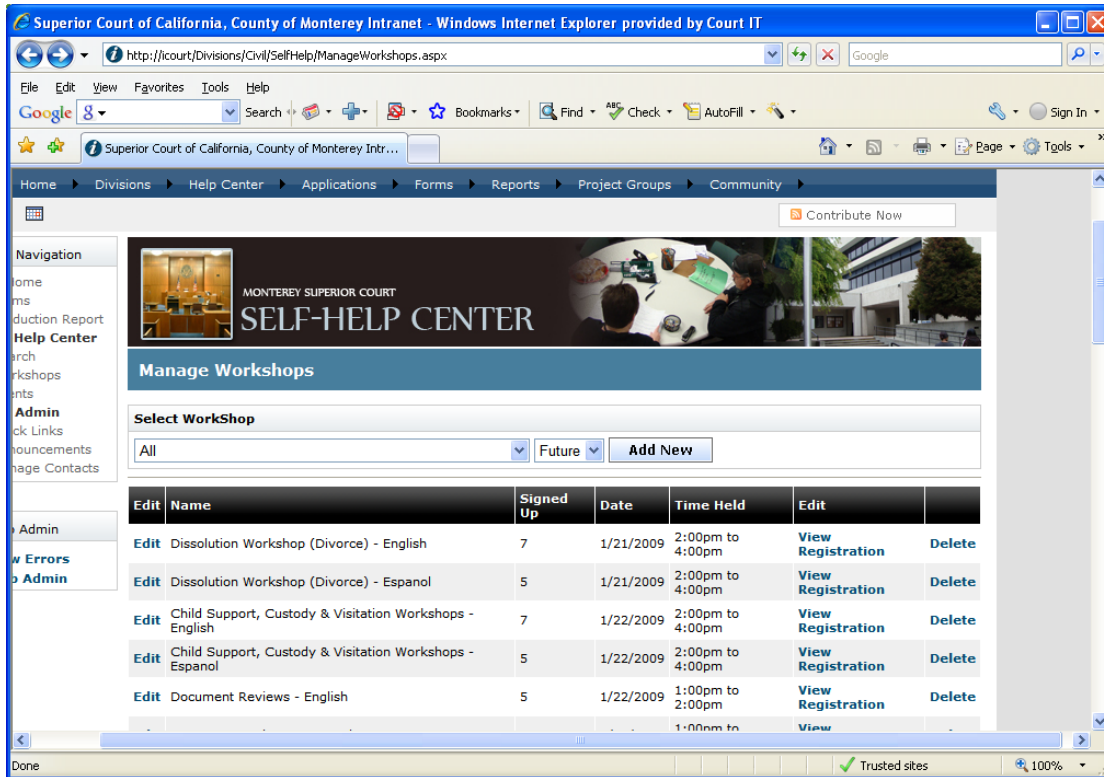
Superior Court of California, County of Monterey Intranet - Windows Internet Explorer provided by Court IT

http://icourt/Divisions/Civil/SelfHelp/ManageWorkshops.aspx

Google

File Edit View Favorites Tools Help

Google 8 Search Bookmarks Find Check AutoFill Sign In

Superior Court of California, County of Monterey Intr...

Page Tools

Home Divisions Help Center Applications Forms Reports Project Groups Community

Contribute Now

Navigation

lome
ms
duction Report
Help Center
rch
rkshops
nts
Admin
ck Links
nouncements
nage Contacts

Admin
v Errors
Admin

MONTEREY SUPERIOR COURT
SELF-HELP CENTER

Manage Workshops

Select WorkShop

All Future Add New

| Edit | Name | Signed Up | Date | Time Held | Edit | |
|---|---|---|---|---|---|---|
| Edit | Dissolution Workshop (Divorce) - English | 7 | 1/21/2009 | 2:00pm to 4:00pm | View Registration | Delete |
| Edit | Dissolution Workshop (Divorce) - Espanol | 5 | 1/21/2009 | 2:00pm to 4:00pm | View Registration | Delete |
| Edit | Child Support, Custody & Visitation Workshops - English | 7 | 1/22/2009 | 2:00pm to 4:00pm | View Registration | Delete |
| Edit | Child Support, Custody & Visitation Workshops - Espanol | 5 | 1/22/2009 | 2:00pm to 4:00pm | View Registration | Delete |
| Edit | Document Reviews - English | 5 | 1/22/2009 | 1:00pm to 2:00pm | View Registration | Delete |
| | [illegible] | | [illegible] | 1:00pm to | View | |

Done

Trusted sites

100%